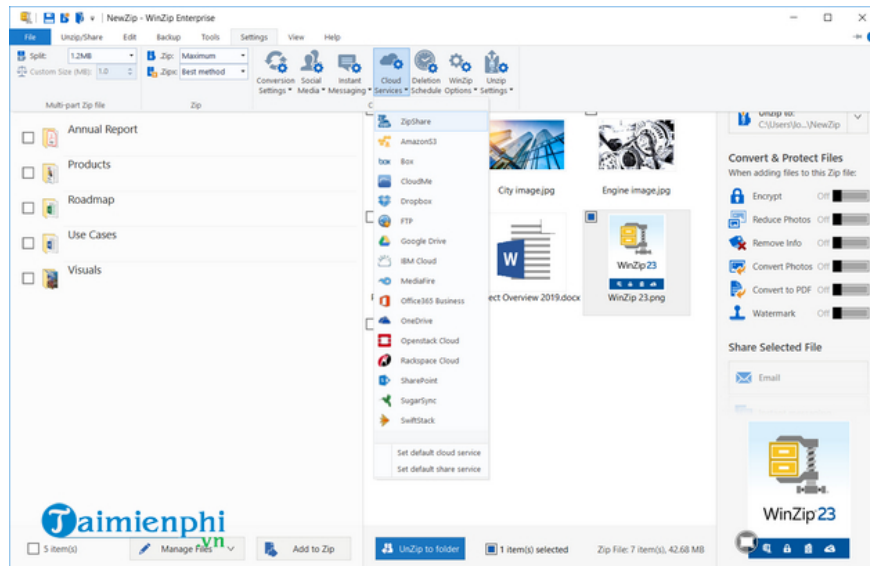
NewZip - WinZip Enterprise

File | Unzip/Share | Edit | Backup | Tools | Settings | View | Help

Split: 1.2MB
Custom Size (MB): 1.0
Multi-part Zip file

Zip: Maximum
Zipx: Best method
Zip

Conversion Settings | Social Media | Instant Messaging | Cloud Services | Deletion Schedule | WinZip Options | Unzip Settings

Annual Report
Products
Roadmap
Use Cases
Visuals

ZipShare
AmazonS3
Box
CloudMe
Dropbox
FTP
Google Drive
IBM Cloud
MediaFire
Office365 Business
OneDrive
Openstack Cloud
Rackspace Cloud
SharePoint
SugarSync
SwiftStack
Set default cloud service
Set default share service

City image.jpg
Engine image.jpg
ect Overview 2019.docx
WinZip 23
WinZip 23.png

Unzip to:
C:\Users\Jo...\NewZip

Convert & Protect Files
When adding files to this Zip file:
Encrypt Off
Reduce Photos Off
Remove Info Off
Convert Photos Off
Convert to PDF Off
Watermark Off

Share Selected File
Email

WinZip 23

Taimienphi.vn

5 item(s)
Manage Files
Add to Zip
Unzip to folder
1 item(s) selected
Zip File: 7 item(s), 42.68 MB